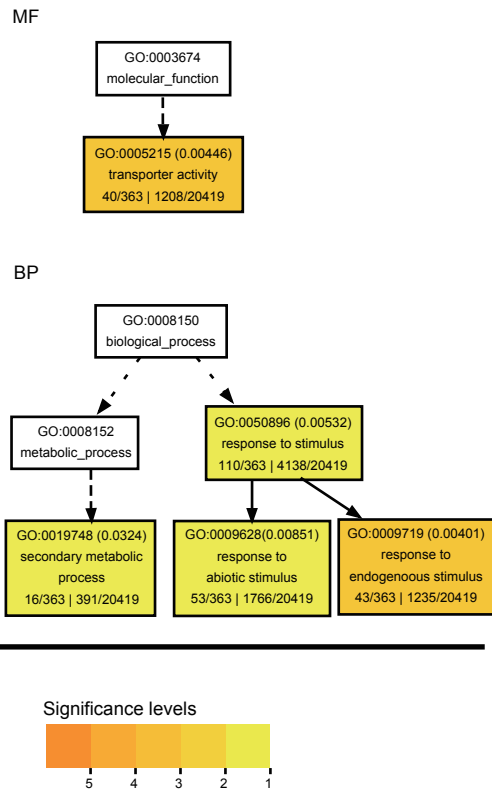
MF

GO:0003674
molecular_function

GO:0005215 (0.00446)
transporter activity
40/363 | 1208/20419

BP

GO:0008150
biological_process

GO:0008152
metabolic_process

GO:0050896 (0.00532)
response to stimulus
110/363 | 4138/20419

GO:0019748 (0.0324)
secondary metabolic process
16/363 | 391/20419

GO:0009628(0.00851)
response to abiotic stimulus
53/363 | 1766/20419

GO:0009719 (0.00401)
response to endogenous stimulus
43/363 | 1235/20419

Significance levels

5 4 3 2 1